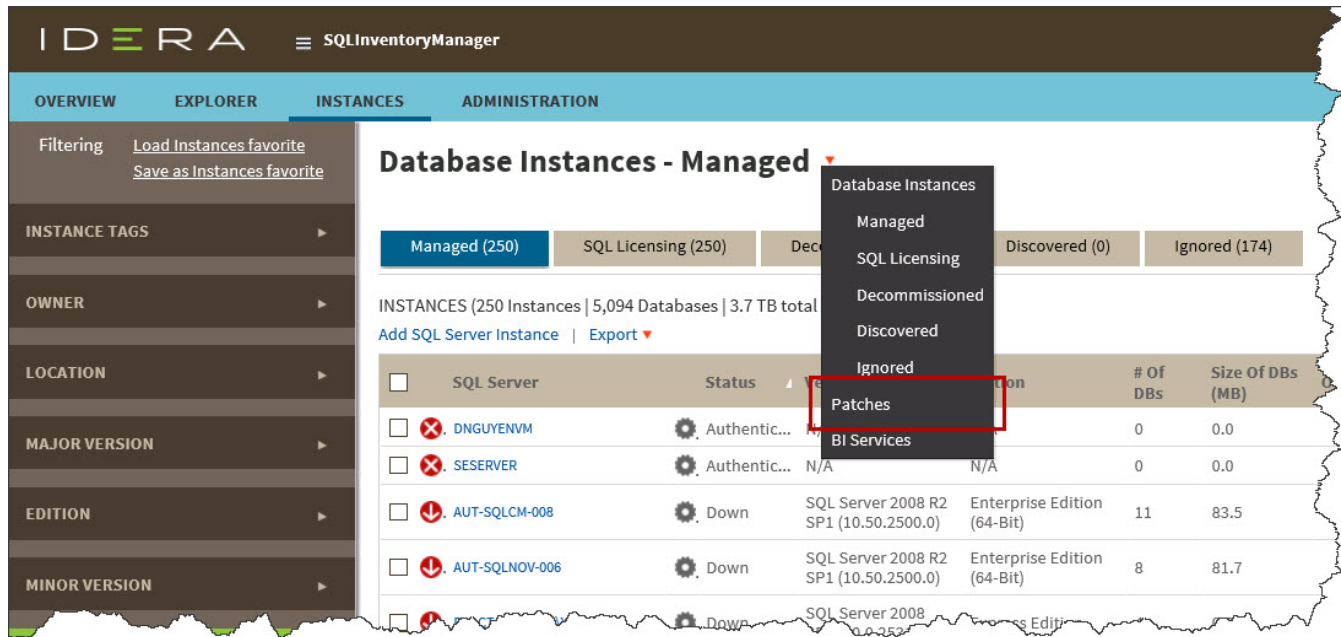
IDERA ≡ SQLInventoryManager

OVERVIEW EXPLORER INSTANCES ADMINISTRATION

Filtering Load Instances favorite
Save as Instances favorite

INSTANCE TAGS

OWNER

LOCATION

MAJOR VERSION

EDITION

MINOR VERSION

Database Instances - Managed

Database Instances
Managed
SQL Licensing
Decommissioned
Discovered
Ignored
Patches
BI Services

Managed (250) | SQL Licensing (250) | Dec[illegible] | Discovered (0) | Ignored (174)

INSTANCES (250 Instances | 5,094 Databases | 3.7 TB total
Add SQL Server Instance | Export

| | SQL Server | Status | Ve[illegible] | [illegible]tion | # Of DBs | Size Of DBs (MB) |
|---|---|---|---|---|---|---|
| | DNGUYENVM | Authentic... | N/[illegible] | | 0 | 0.0 |
| | SESERVER | Authentic... | N/A | N/A | 0 | 0.0 |
| | AUT-SQLCM-008 | Down | SQL Server 2008 R2 SP1 (10.50.2500.0) | Enterprise Edition (64-Bit) | 11 | 83.5 |
| | AUT-SQLNOV-006 | Down | SQL Server 2008 R2 SP1 (10.50.2500.0) | Enterprise Edition (64-Bit) | 8 | 81.7 |
| | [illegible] | Down | SQL Server 2008 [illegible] | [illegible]ss Editi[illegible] | | |